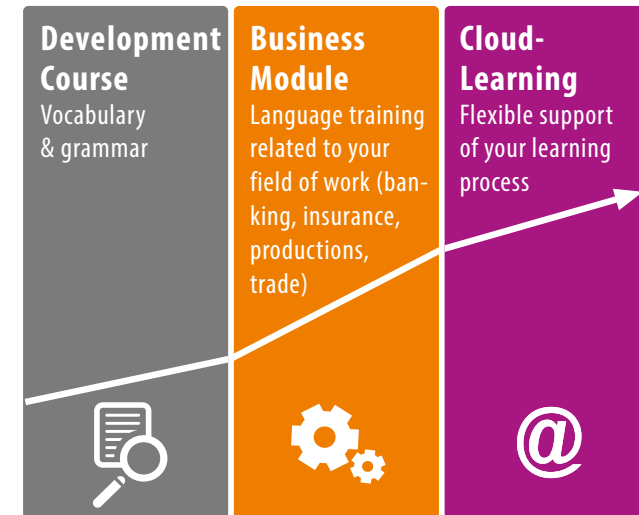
Development Course
Vocabulary & grammar

Business Module
Language training related to your field of work (banking, insurance, productions, trade)

Cloud-Learning
Flexible support of your learning process

@